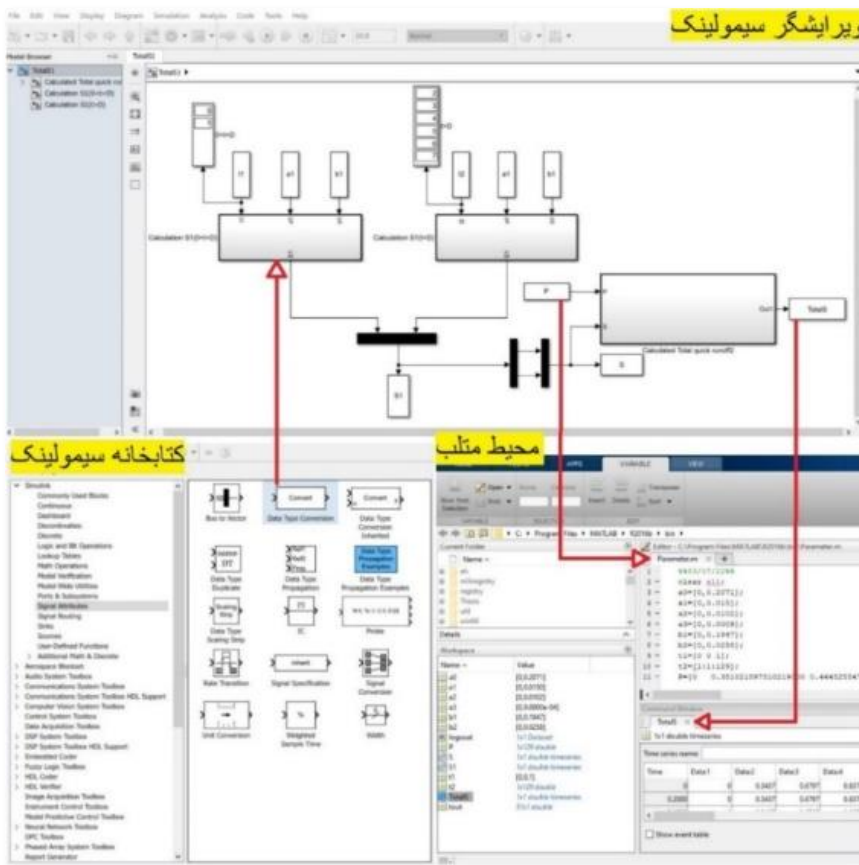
File Edit View Display Diagram Simulation Analysis Code Tools Help

ویرایشگر سیمولینک

Model Browser

Total01

Calculated Total quick runoff

Calculation S1(t>0=0)

Calculation S2(t>0)

I1

a1

b1

I2

a2

b2

Calculation S1(t>0=0)

Calculation S2(t>0)

P

Out1

Total0

Calculated Total quick runoff2

S

S1

کتابخانه سیمولینک

محیط متلب

Simulink

Commonly Used Blocks

Continuous

Dashboard

Discontinuities

Discrete

Logic and Bit Operations

Lookup Tables

Math Operations

Model Verification

Model-Wide Utilities

Ports & Subsystems

Signal Attributes

Signal Routing

Sinks

Sources

User-Defined Functions

Additional Math & Discrete

Aerospace Blockset

Audio System Toolbox

Communications System Toolbox

Communications System Toolbox HDL Support

Computer Vision System Toolbox

Control System Toolbox

Data Acquisition Toolbox

DSP System Toolbox

DSP System Toolbox HDL Support

Embedded Coder

Fuzzy Logic Toolbox

HDL Coder

HDL Verifier

Image Acquisition Toolbox

Instrument Control Toolbox

Model Predictive Control Toolbox

Neural Network Toolbox

OPC Toolbox

Phased Array System Toolbox

Report Generator

Bus to Vector

Convert

Data Type Conversion

Convert

Data Type Conversion Inherited

Data Type Duplicate

Data Type Propagation

Data Type Propagation Examples

Data Type Scaling Strip

IC

Probe

Rate Transition

Signal Specification

Signal Conversion

Unit Conversion

Weighted Sample Time

Width

VARIABLE

VIEW

C: ▸ Program Files ▸ MATLAB ▸ R2016b ▸ bin ▸

Current Folder

Name

Details

Workspace

Name

Value

a1

[0,0.2071]

a2

[0,0.0152]

a3

[0,0.0000e-04]

b1

[0,0.1947]

b2

[0,0.0258]

Parameters.m

%%%3/07/1398

clear all;

a0=[0,0.2071];

a1=[0,0.015];

a2=[0,0.0102];

a3=[0,0.0008];

b1=[0,0.1947];

b2=[0,0.0258];

t1=[0 0 1];

t2=[1:1:129];

P=[0 0.35102258751021950 0.4445255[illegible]

Total0

1x1 double timeseries

Time series name:

| Time | Data1 | Data2 | Data3 | Data4 |
|---|---|---|---|---|
| 0 | 0 | 0.3407 | 0.0797 | 0.037 |
| 0.2000 | 0 | 0.3407 | 0.0797 | 0.037 |

Show event table